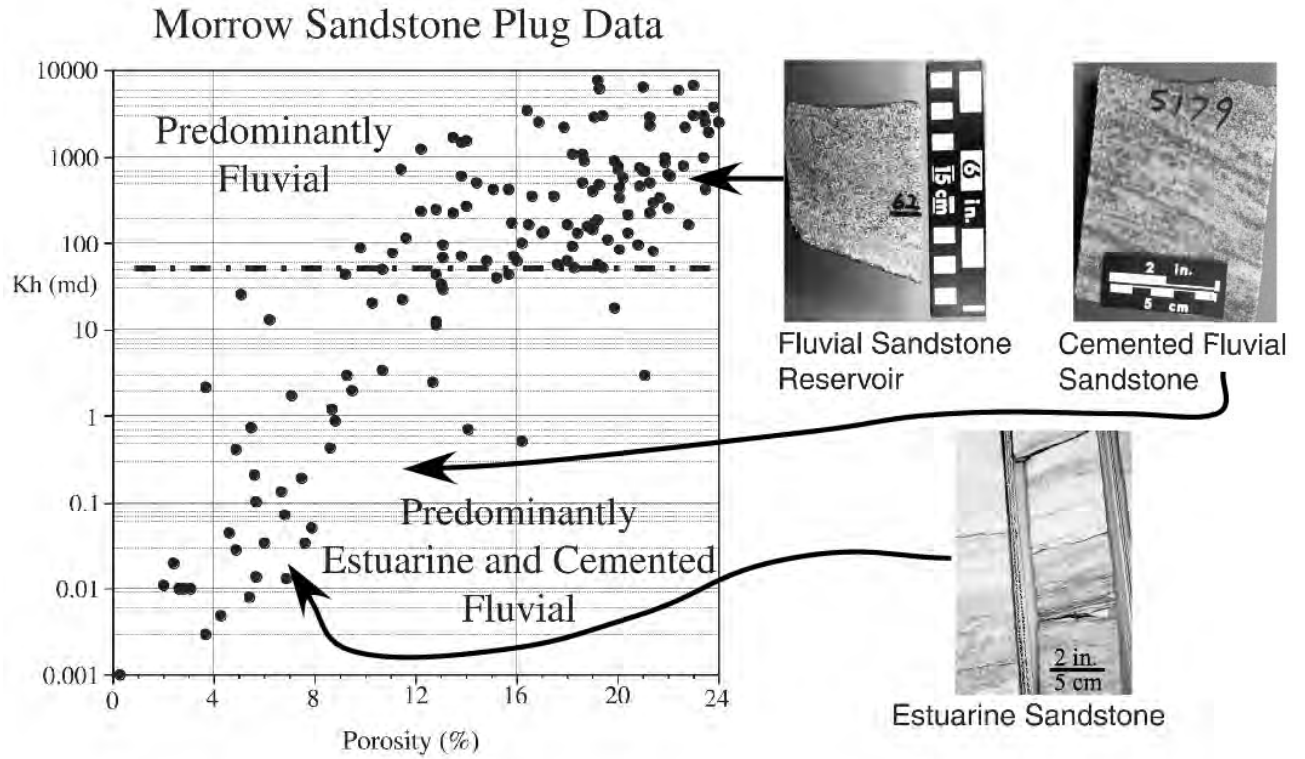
Morrow Sandstone Plug Data

10000
1000
100
Kh (md)
10
1
0.1
0.01
0.001

0
4
8
12
16
20
24
Porosity (%)

Predominantly Fluvial

Predominantly Estuarine and Cemented Fluvial

62
6 in.
15 cm

Fluvial Sandstone Reservoir

5179
2 in.
5 cm

Cemented Fluvial Sandstone

2 in.
5 cm

Estuarine Sandstone